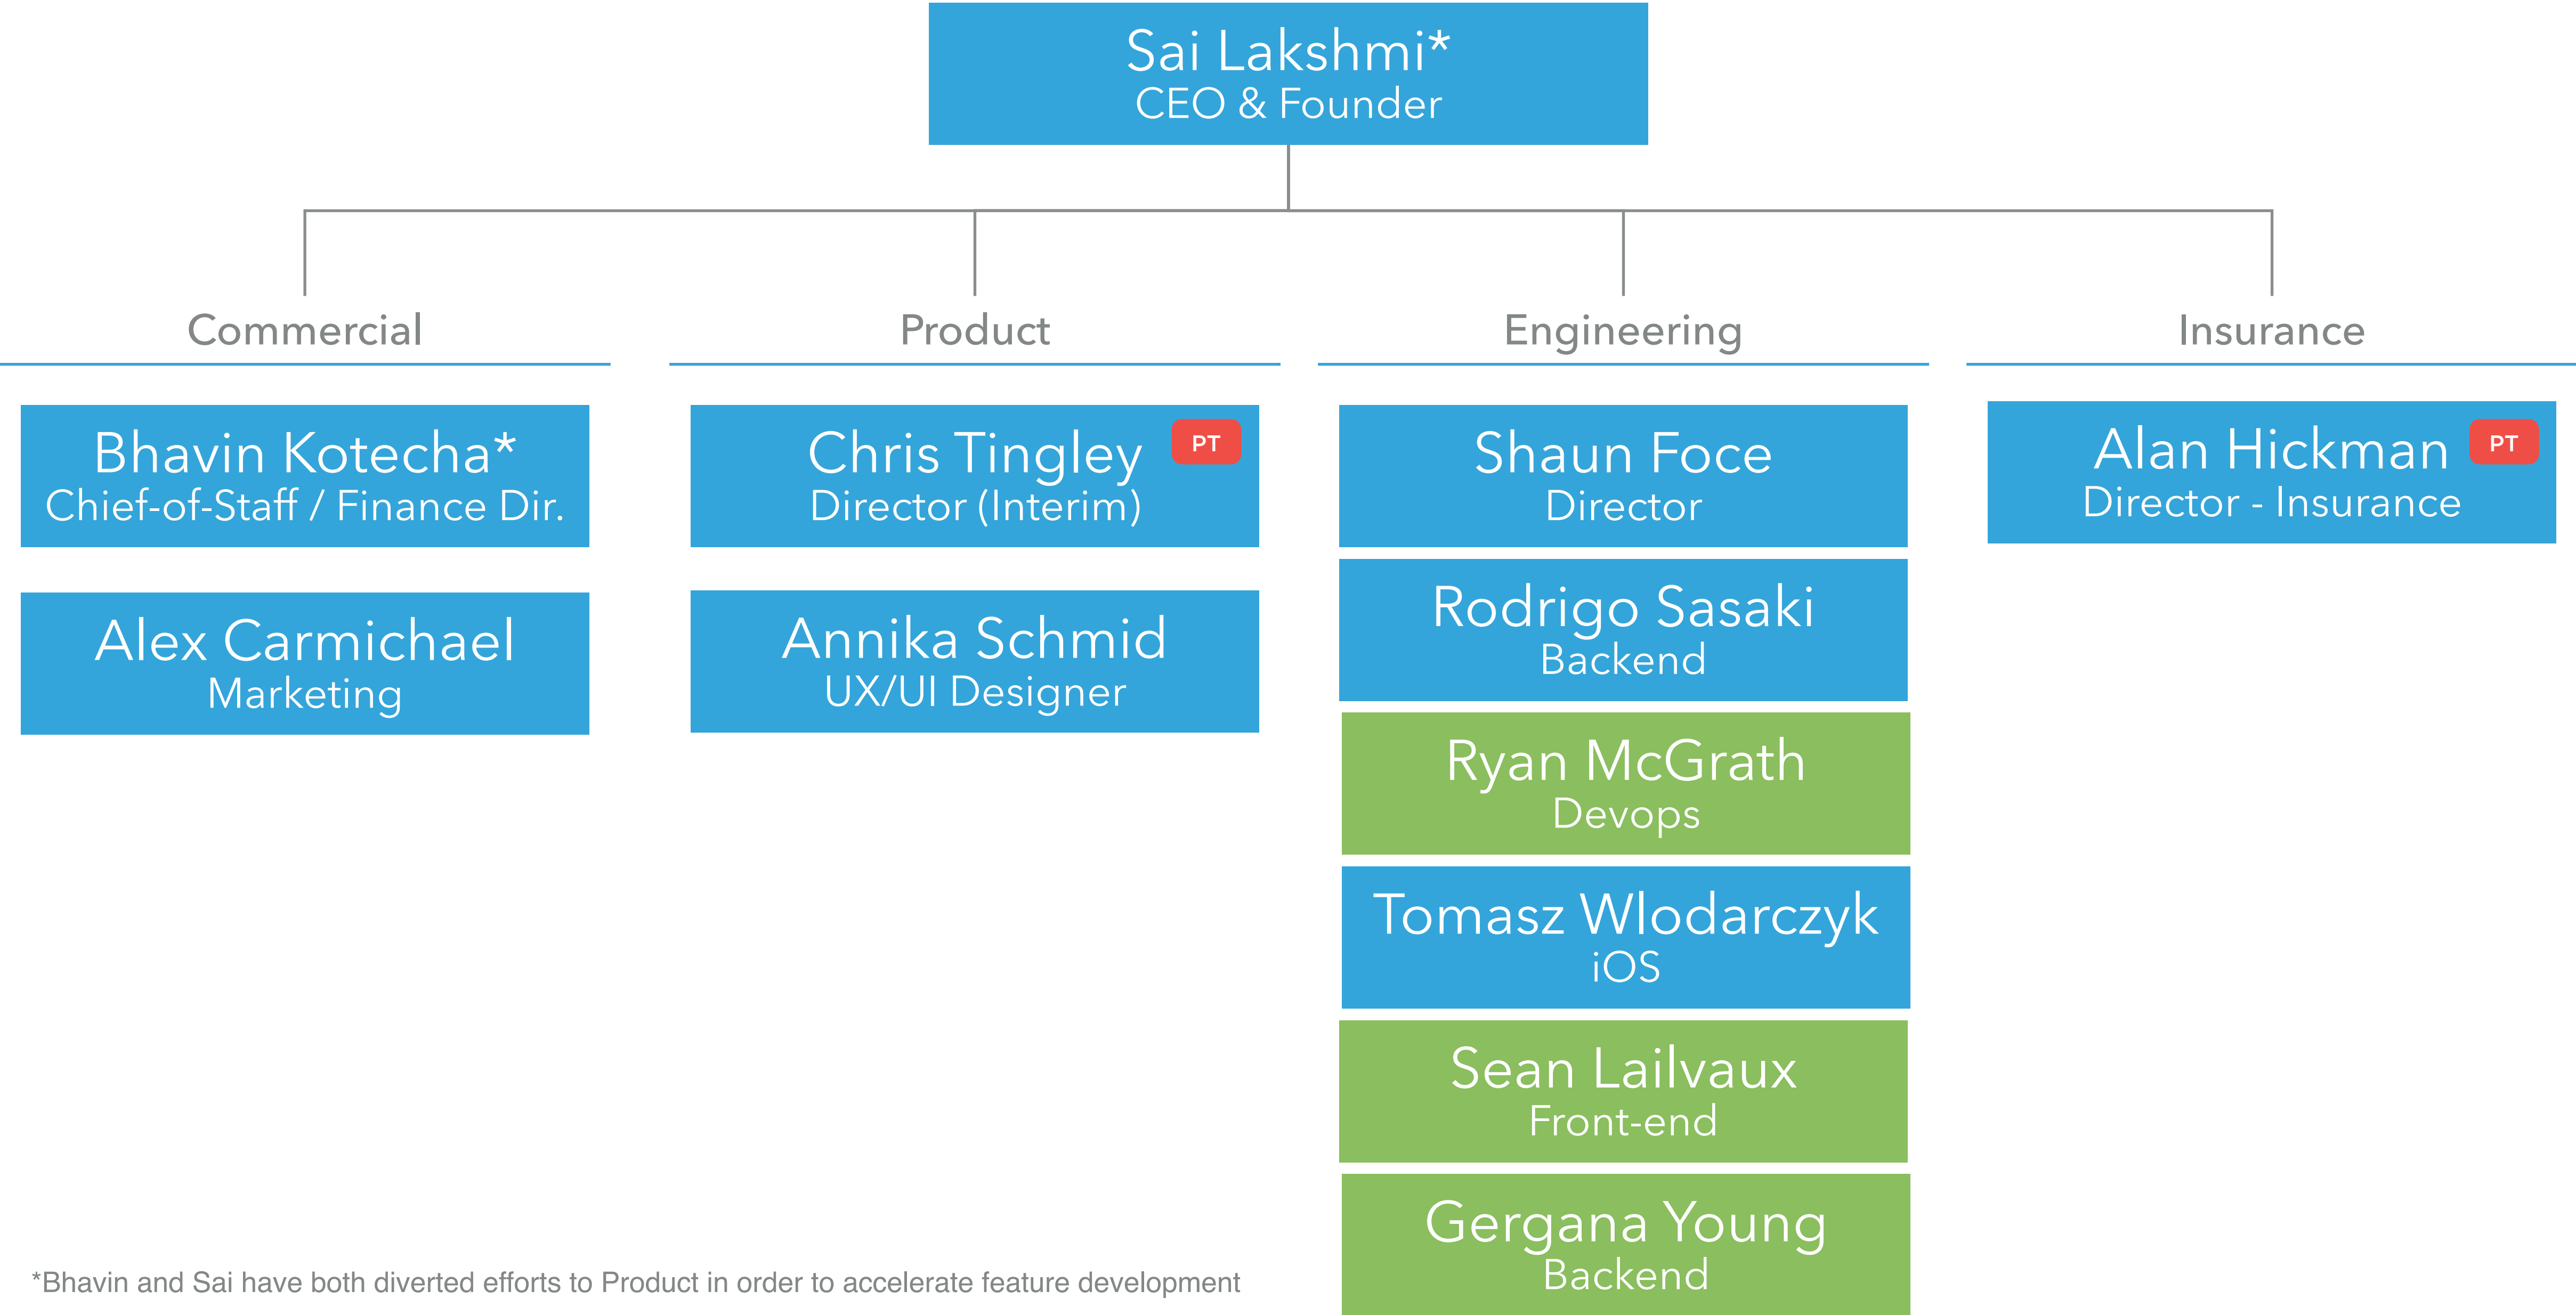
Sai Lakshmi*
CEO & Founder

Commercial

Bhavin Kotecha*
Chief-of-Staff / Finance Dir.

Alex Carmichael
Marketing

Product

Chris Tingley PT
Director (Interim)

Annika Schmid
UX/UI Designer

Engineering

Shaun Foce
Director

Rodrigo Sasaki
Backend

Ryan McGrath
Devops

Tomasz Wlodarczyk
iOS

Sean Lailvaux
Front-end

Gergana Young
Backend

Insurance

Alan Hickman PT
Director - Insurance

*Bhavin and Sai have both diverted efforts to Product in order to accelerate feature development